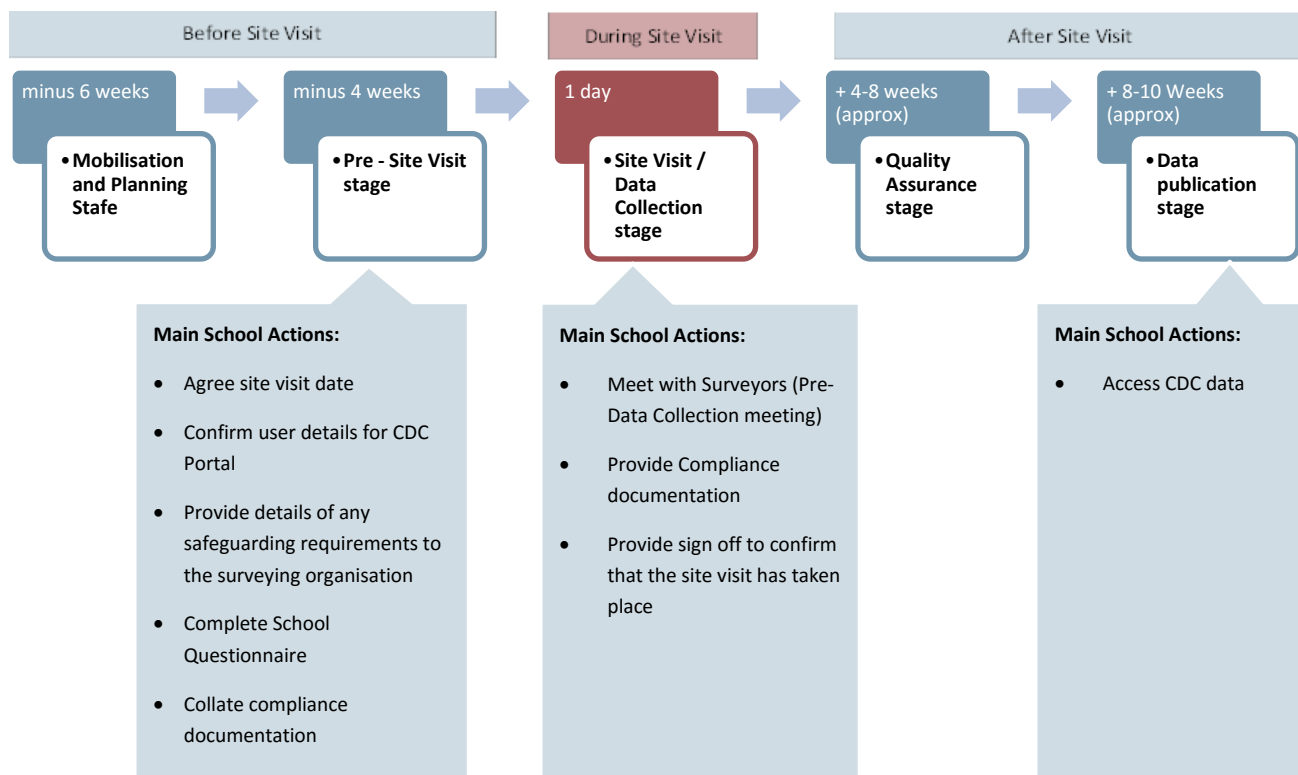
Before Site Visit

During Site Visit

After Site Visit

minus 6 weeks

• Mobilisation and Planning Stafe

minus 4 weeks

• Pre - Site Visit stage

1 day

• Site Visit / Data Collection stage

+ 4-8 weeks (approx)

• Quality Assurance stage

+ 8-10 Weeks (approx)

• Data publication stage

Main School Actions:

- Agree site visit date
- Confirm user details for CDC Portal
- Provide details of any safeguarding requirements to the surveying organisation
- Complete School Questionnaire
- Collate compliance documentation

Main School Actions:

- Meet with Surveyors (Pre-Data Collection meeting)
- Provide Compliance documentation
- Provide sign off to confirm that the site visit has taken place

Main School Actions:

- Access CDC data